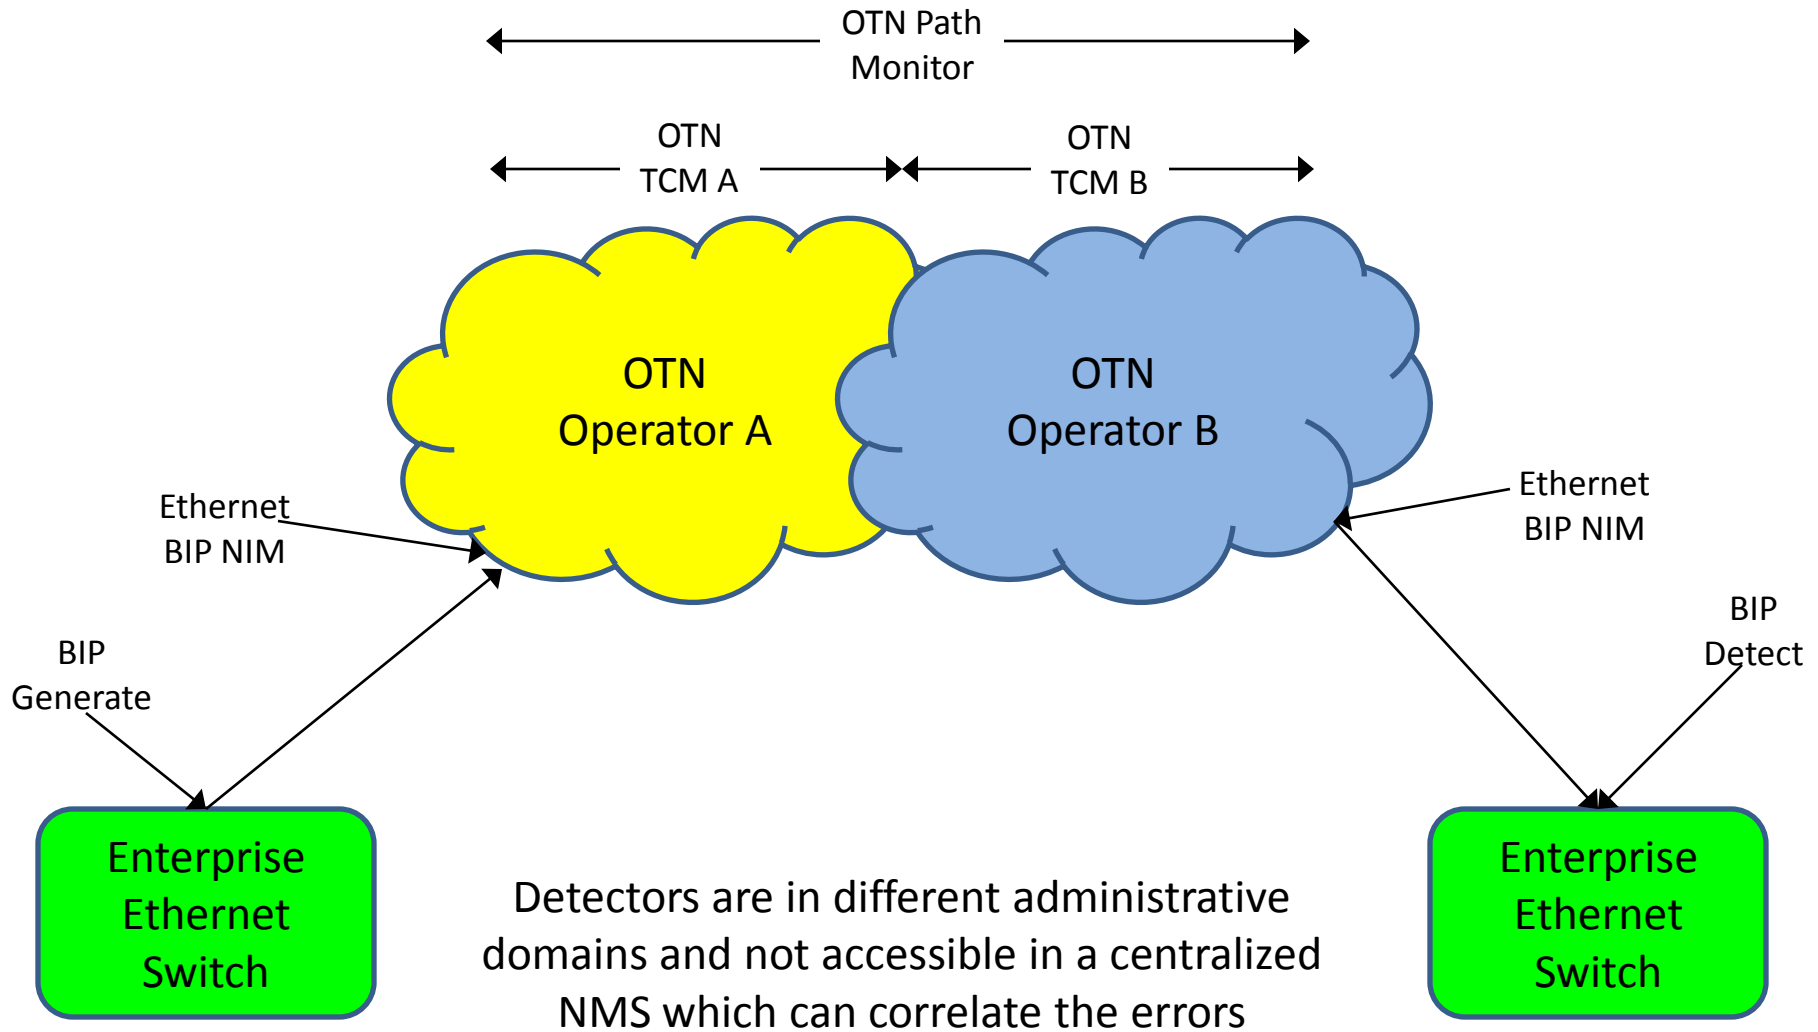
OTN Path Monitor

OTN TCM A

OTN TCM B

OTN Operator A

OTN Operator B

Ethernet BIP NIM

Ethernet BIP NIM

BIP Generate

BIP Detect

Enterprise Ethernet Switch

Detectors are in different administrative domains and not accessible in a centralized NMS which can correlate the errors

Enterprise Ethernet Switch